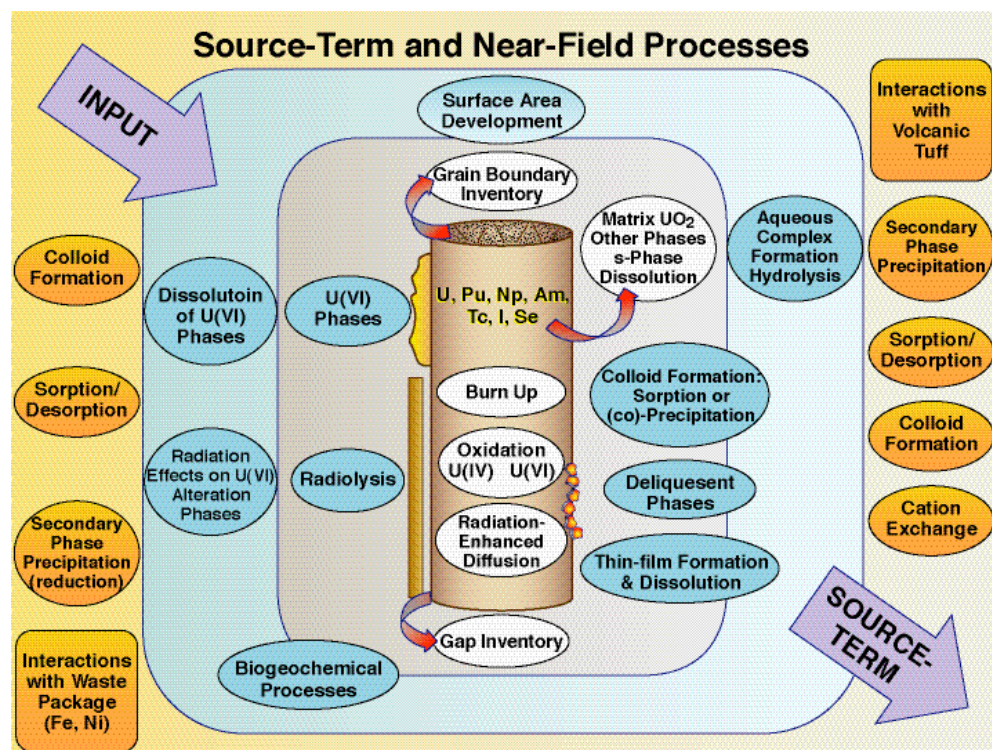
Source-Term and Near-Field Processes

INPUT

Surface Area Development

Interactions with Volcanic Tuff

Grain Boundary Inventory

Matrix $UO_2$ Other Phases s-Phase Dissolution

Aqueous Complex Formation Hydrolysis

Secondary Phase Precipitation

Colloid Formation

Dissolutoin of U(VI) Phases

U(VI) Phases

U, Pu, Np, Am, Tc, I, Se

Sorption/ Desorption

Sorption/ Desorption

Burn Up

Colloid Formation: Sorption or (co)-Precipitation

Colloid Formation

Radiation Effects on U(VI) Alteration Phases

Radiolysis

Oxidation U(IV) U(VI)

Deliquesent Phases

Cation Exchange

Secondary Phase Precipitation (reduction)

Radiation-Enhanced Diffusion

Thin-film Formation & Dissolution

SOURCE-TERM

Gap Inventory

Interactions with Waste Package (Fe, Ni)

Biogeochemical Processes